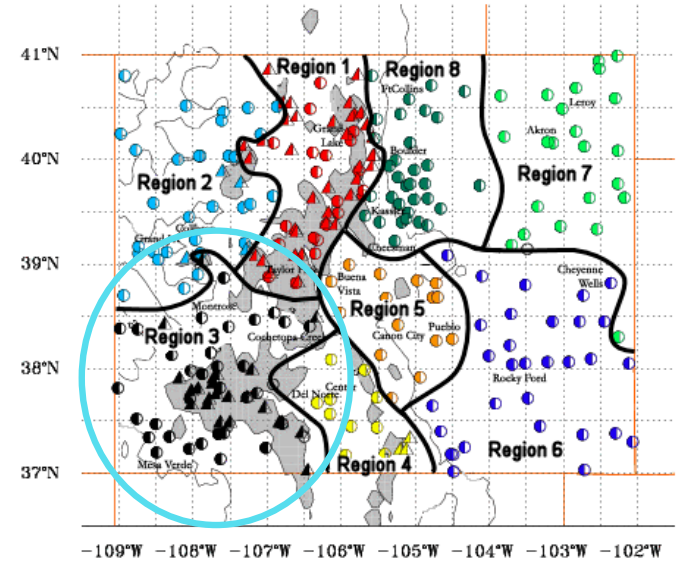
41°N
40°N
39°N
38°N
37°N

Region 1
Region 8
Region 2
Region 7
Region 3
Region 5
Region 4
Region 6

FtCollins
Leroy
Akron
Grand
Lake
Boulder
Kassler
Cheesman
Grand
Taylor P
Buena Vista
Cheyenne Wells
Montrose
Cochetopa Creek
Pueblo
Canon City
Center
Del Norte
Rocky Ford
Mesa Verde

−109°W −108°W −107°W −106°W −105°W −104°W −103°W −102°W